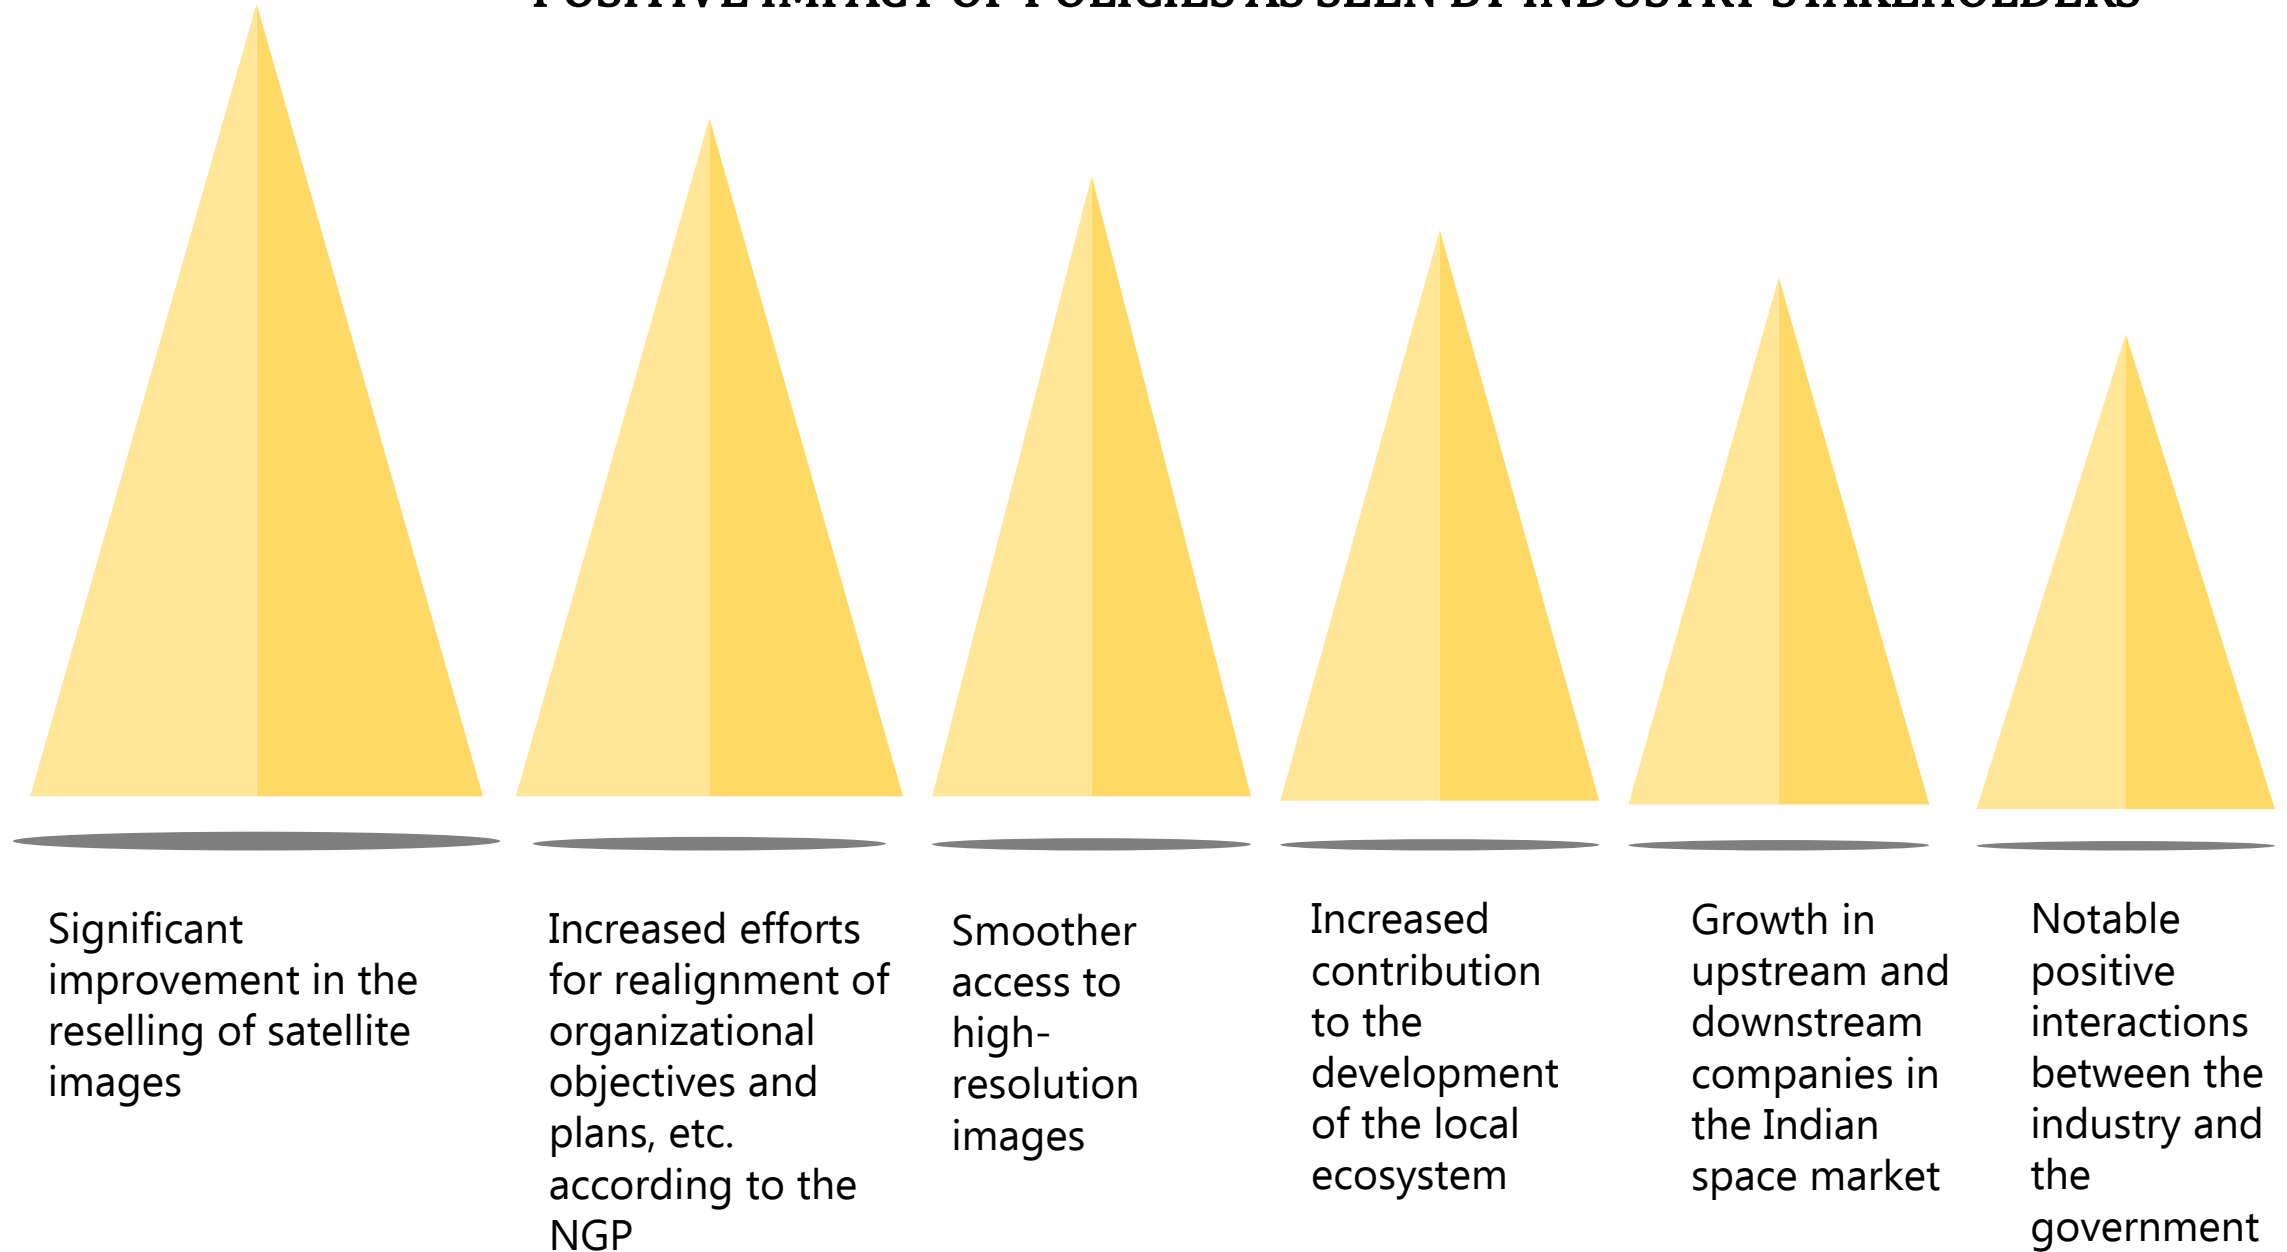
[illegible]

Significant improvement in the reselling of satellite images

Increased efforts for realignment of organizational objectives and plans, etc. according to the NGP

Smoother access to high-resolution images

Increased contribution to the development of the local ecosystem

Growth in upstream and downstream companies in the Indian space market

Notable positive interactions between the industry and the government